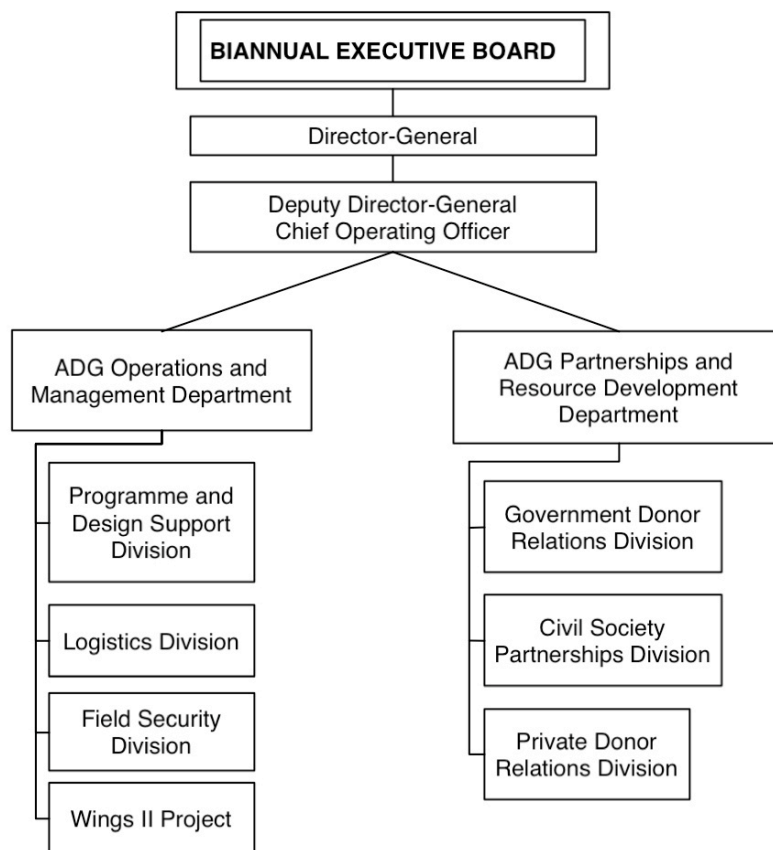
BIANNUAL EXECUTIVE BOARD

Director-General

Deputy Director-General
Chief Operating Officer

ADG Operations and Management Department

Programme and Design Support Division

Logistics Division

Field Security Division

Wings II Project

ADG Partnerships and Resource Development Department

Government Donor Relations Division

Civil Society Partnerships Division

Private Donor Relations Division